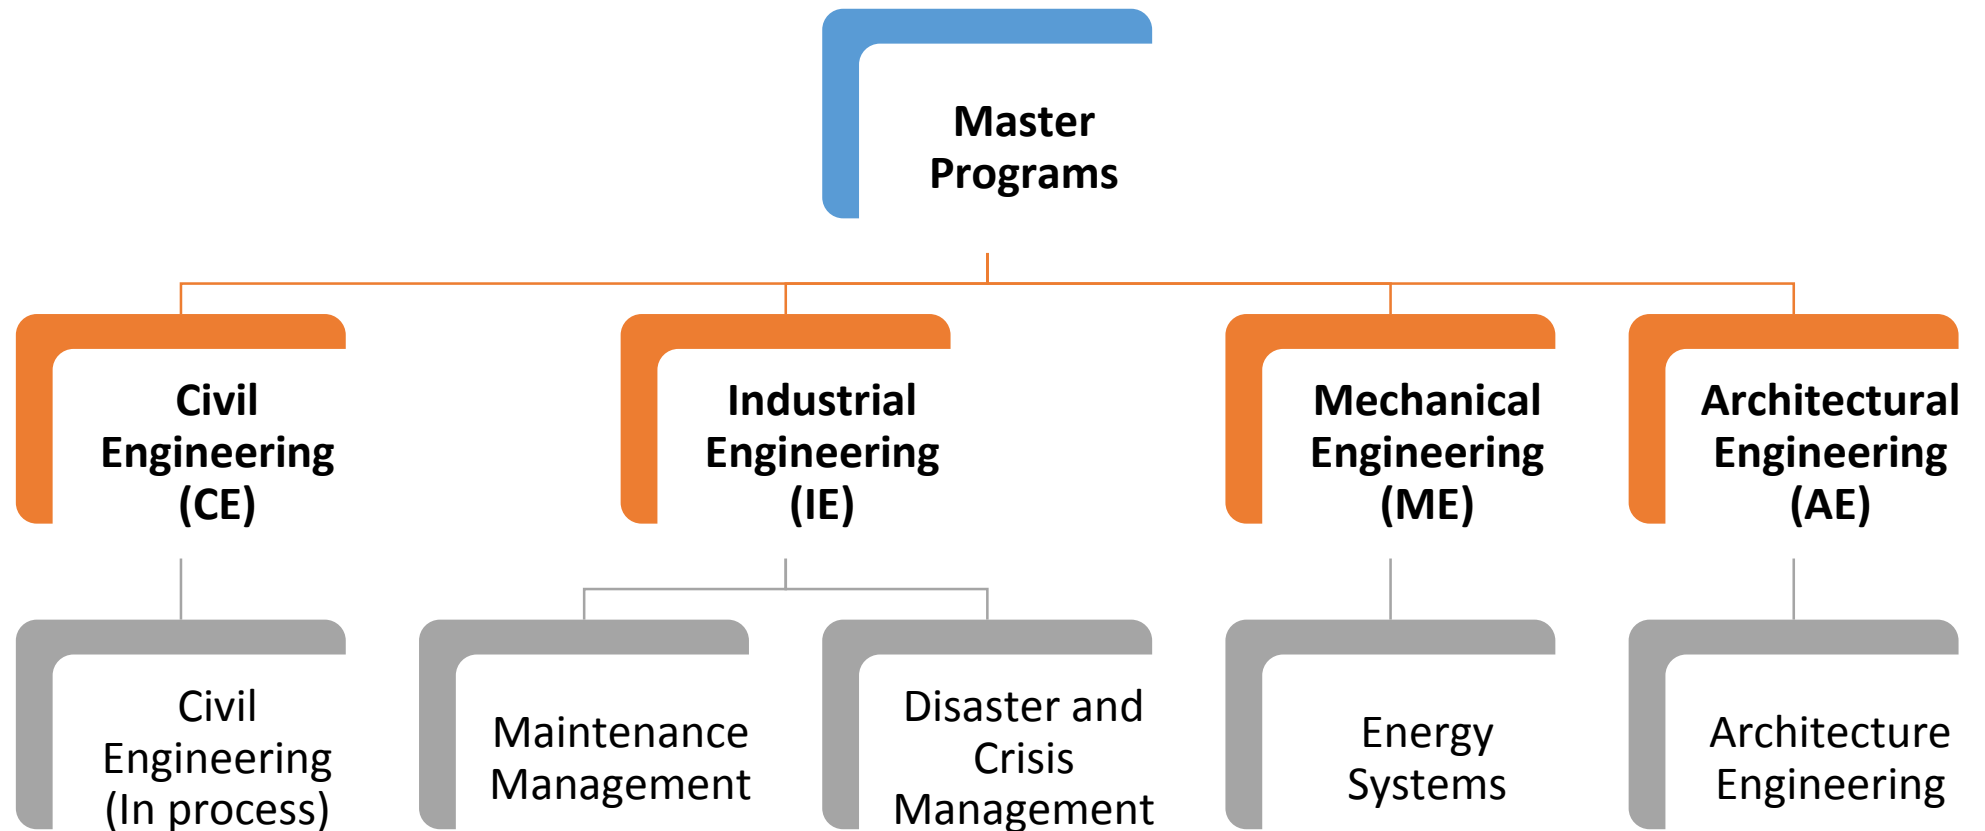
Master Programs

Civil Engineering (CE)

Industrial Engineering (IE)

Mechanical Engineering (ME)

Architectural Engineering (AE)

Civil Engineering (In process)

Maintenance Management

Disaster and Crisis Management

Energy Systems

Architecture Engineering